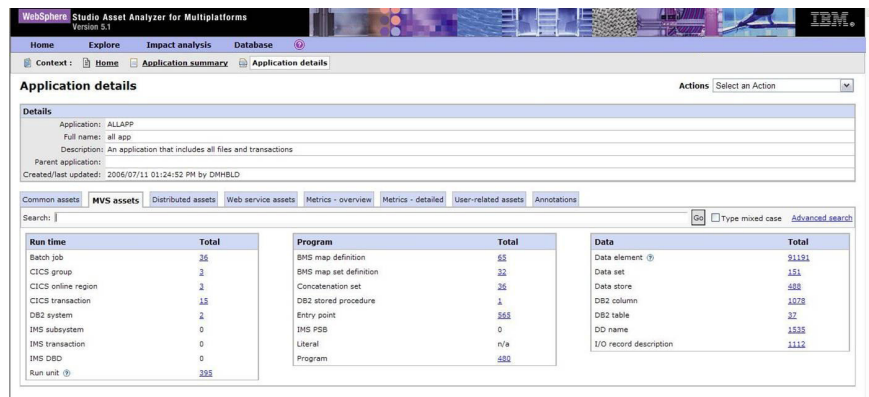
WebSphere Studio Asset Analyzer for Multiplatforms
Version 5.1

IBM.

Home Explore Impact analysis Database

Context : Home Application summary Application details

Application details

Actions Select an Action

Details

Application: ALLAPP
Full name: all app
Description: An application that includes all files and transactions
Parent application:
Created/last updated: 2006/07/11 01:24:52 PM by DMHBLD

Common assets MVS assets Distributed assets Web service assets Metrics - overview Metrics - detailed User-related assets Annotations

Search: Go Type mixed case Advanced search

| Run time | Total |
|---|---|
| Batch job | 36 |
| CICS group | 3 |
| CICS online region | 3 |
| CICS transaction | 15 |
| DB2 system | 2 |
| IMS subsystem | 0 |
| IMS transaction | 0 |
| IMS DBD | 0 |
| Run unit | 395 |

| Program | Total |
|---|---|
| BMS map definition | 65 |
| BMS map set definition | 32 |
| Concatenation set | 36 |
| DB2 stored procedure | 1 |
| Entry point | 565 |
| IMS PSB | 0 |
| Literal | n/a |
| Program | 480 |

| Data | Total |
|---|---|
| Data element | 91191 |
| Data set | 151 |
| Data store | 488 |
| DB2 column | 1078 |
| DB2 table | 37 |
| DD name | 1535 |
| I/O record description | 1112 |